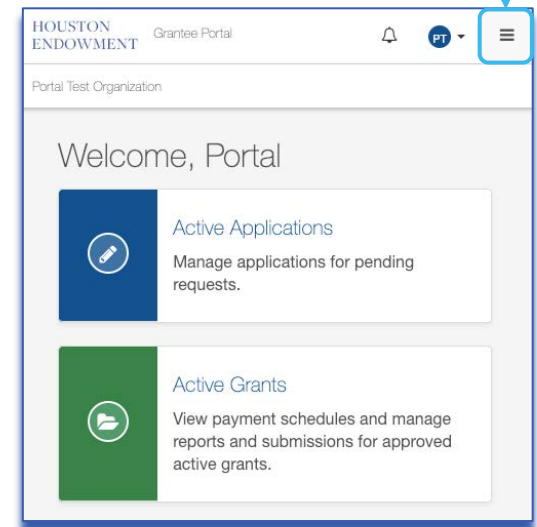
HOUSTON ENDOWMENT Grantee Portal

PT

Portal Test Organization

Welcome, Portal

Active Applications

Manage applications for pending requests.

Active Grants

View payment schedules and manage reports and submissions for approved active grants.